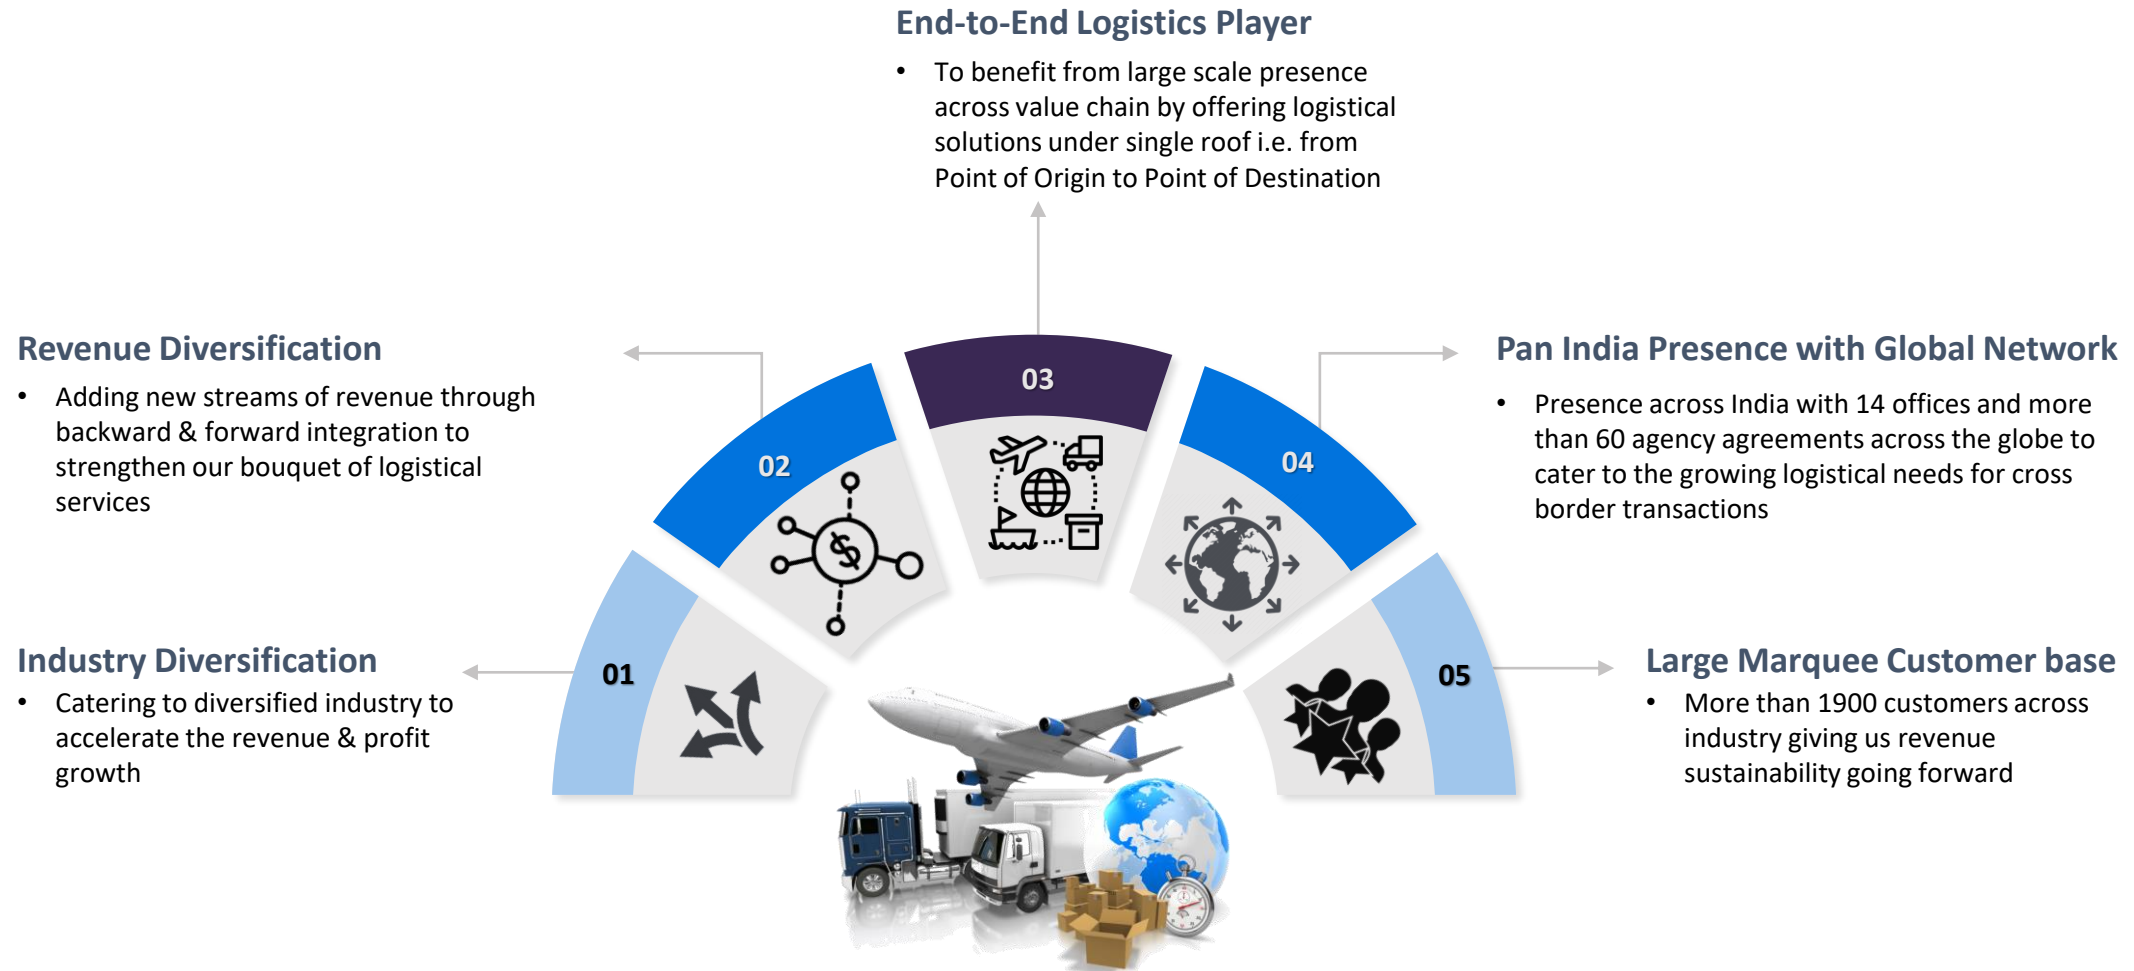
End-to-End Logistics Player

• To benefit from large scale presence across value chain by offering logistical solutions under single roof i.e. from Point of Origin to Point of Destination

Revenue Diversification

• Adding new streams of revenue through backward & forward integration to strengthen our bouquet of logistical services

Pan India Presence with Global Network

• Presence across India with 14 offices and more than 60 agency agreements across the globe to cater to the growing logistical needs for cross border transactions

03

02

04

Industry Diversification

• Catering to diversified industry to accelerate the revenue & profit growth

01

05

Large Marquee Customer base

• More than 1900 customers across industry giving us revenue sustainability going forward